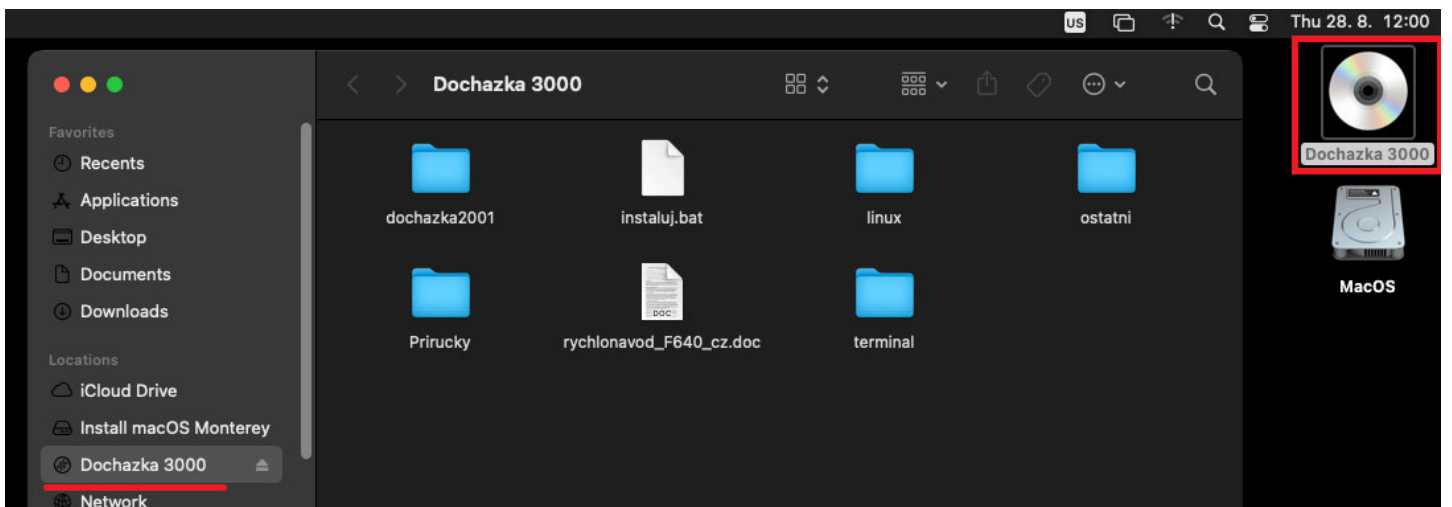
US Thu 28. 8. 12:00

Dochazka 3000

Favorites
Recents
Applications
Desktop
Documents
Downloads

Locations
iCloud Drive
Install macOS Monterey
Dochazka 3000
Network

dochazka2001
instaluj.bat
linux
ostatni
Prirucky
DOC
rychlonavod_F640_cz.doc
terminal

Dochazka 3000
MacOS